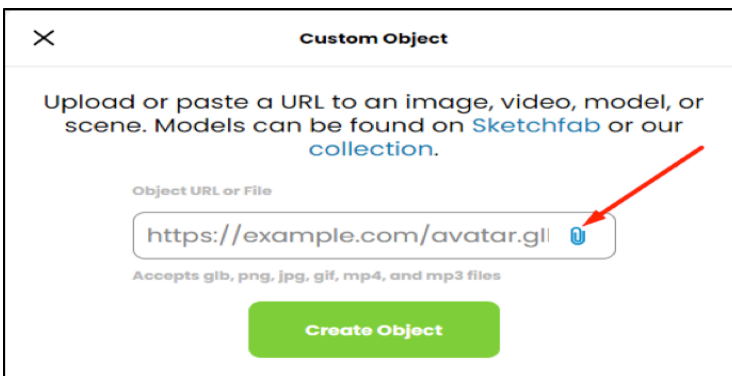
×

Custom Object

Upload or paste a URL to an image, video, model, or scene. Models can be found on Sketchfab or our collection.

Object URL or File

https://example.com/avatar.glb

Accepts glb, png, jpg, gif, mp4, and mp3 files

Create Object